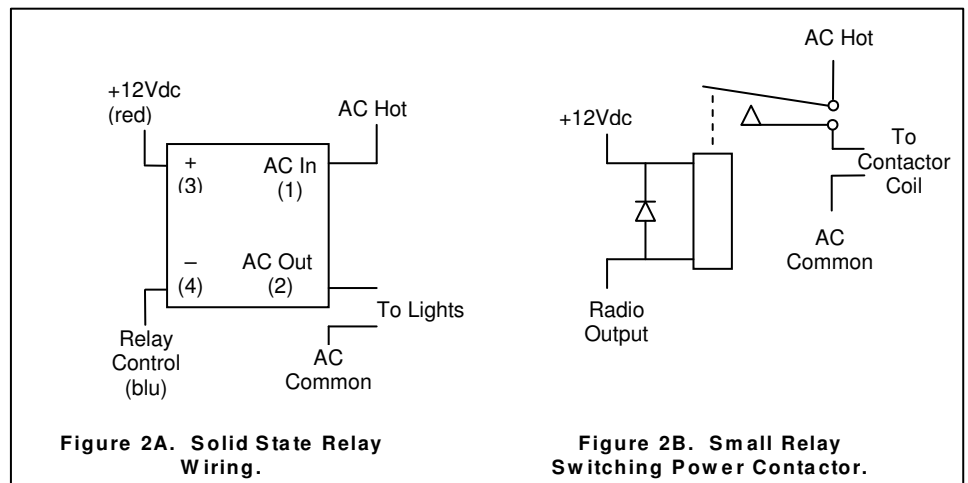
+12Vdc
(red)

AC Hot

+
(3)

AC In
(1)

–
(4)

AC Out
(2)

To Lights

Relay
Control
(blu)

AC
Common

Figure 2A. Solid State Relay Wiring.

AC Hot

+12Vdc

To
Contactor
Coil

AC
Common

Radio
Output

Figure 2B. Small Relay Switching Power Contactor.